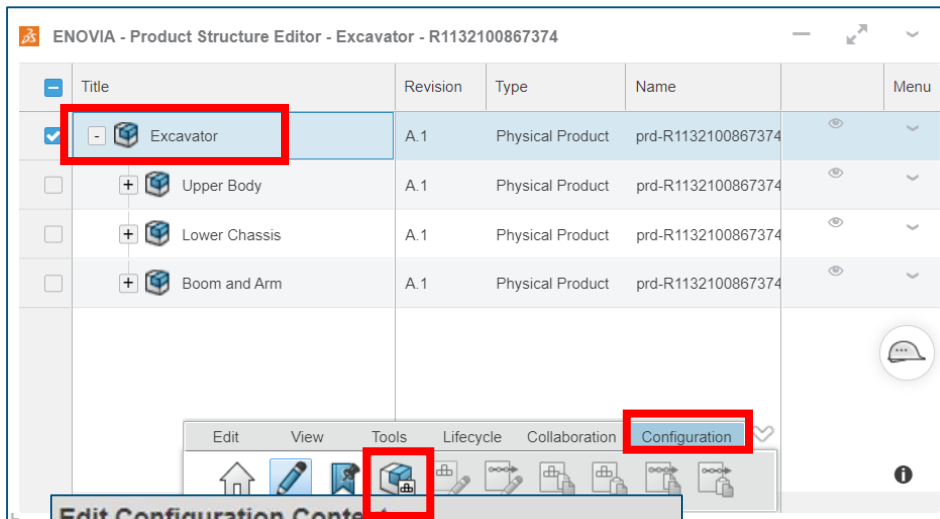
ENOVIA - Product Structure Editor - Excavator - R1132100867374

| Title | Revision | Type | Name | | Menu |
|---|---|---|---|---|---|
| - Excavator | A.1 | Physical Product | prd-R1132100867374 | | |
| + Upper Body | A.1 | Physical Product | prd-R1132100867374 | | |
| + Lower Chassis | A.1 | Physical Product | prd-R1132100867374 | | |
| + Boom and Arm | A.1 | Physical Product | prd-R1132100867374 | | |

Edit View Tools Lifecycle Collaboration Configuration

Edit Configuration Conte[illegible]